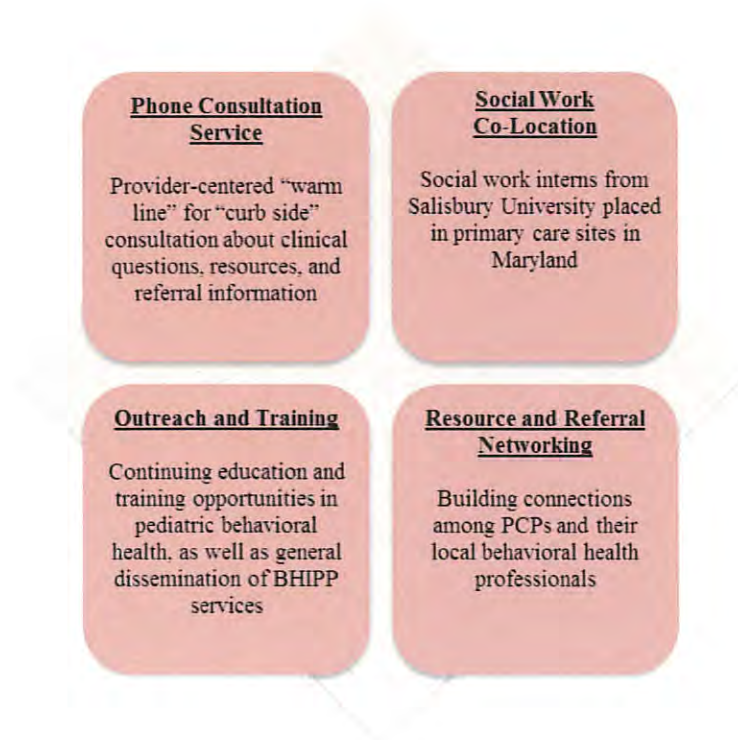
Phone Consultation Service

Provider-centered "warm line" for "curb side" consultation about clinical questions, resources, and referral information

Social Work Co-Location

Social work interns from Salisbury University placed in primary care sites in Maryland

Outreach and Training

Continuing education and training opportunities in pediatric behavioral health, as well as general dissemination of BHIPP services

Resource and Referral Networking

Building connections among PCPs and their local behavioral health professionals